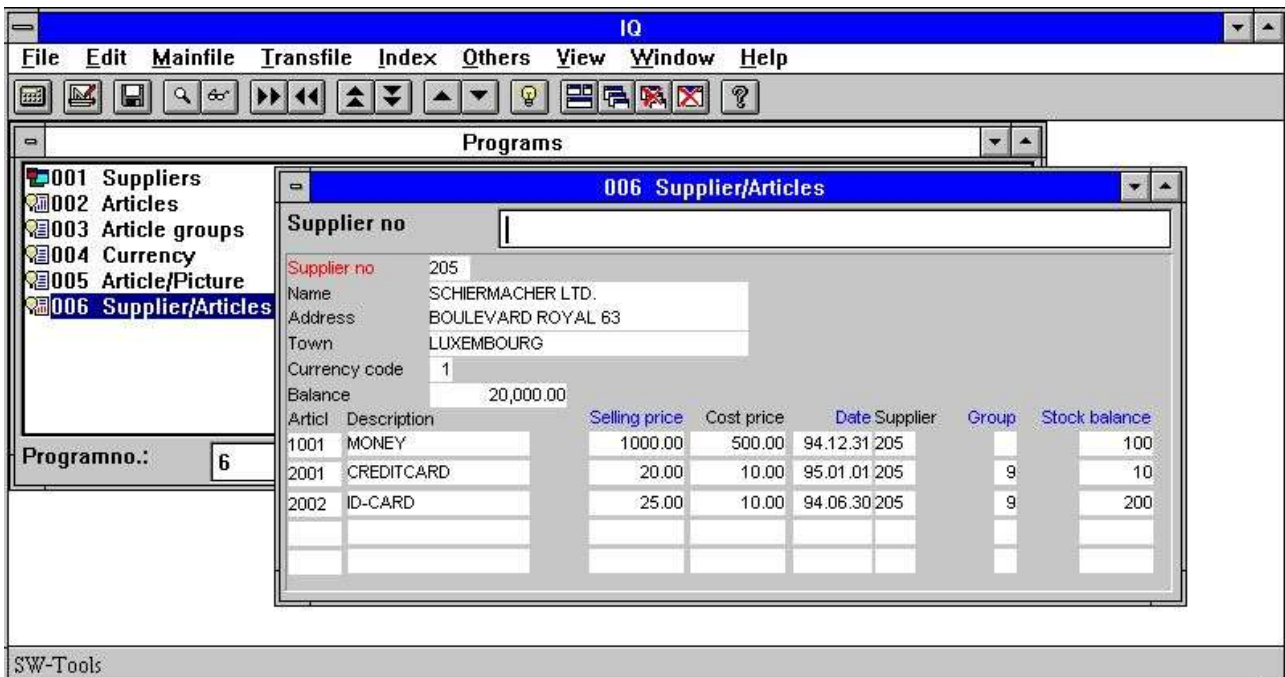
IQ

File Edit Mainfile Transfile Index Others View Window Help

Programs

001 Suppliers
002 Articles
003 Article groups
004 Currency
005 Article/Picture
006 Supplier/Articles

Programno.: 6

006 Supplier/Articles

Supplier no

Supplier no 205
Name SCHIERMACHER LTD.
Address BOULEVARD ROYAL 63
Town LUXEMBOURG
Currency code 1
Balance 20,000.00

| Articl | Description | Selling price | Cost price | Date | Supplier | Group | Stock balance |
|---|---|---|---|---|---|---|---|
| 1001 | MONEY | 1000.00 | 500.00 | 94.12.31 | 205 | | 100 |
| 2001 | CREDITCARD | 20.00 | 10.00 | 95.01.01 | 205 | 9 | 10 |
| 2002 | ID-CARD | 25.00 | 10.00 | 94.06.30 | 205 | 9 | 200 |

SW-Tools